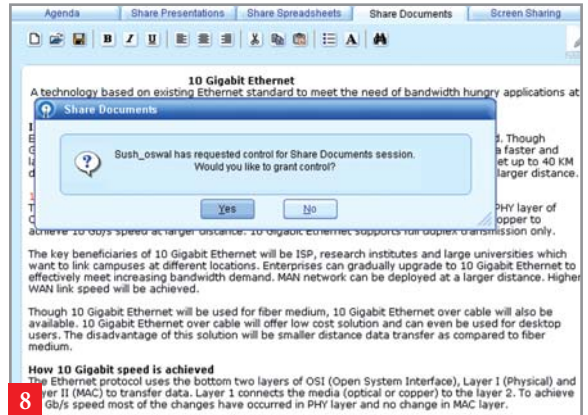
Agenda | Share Presentations | Share Spreadsheets | Share Documents | Screen Sharing

B I U A

10 Gigabit Ethernet
A technology based on existing Ethernet standard to meet the need of bandwidth hungry applications at

Share Documents

Sush_oswal has requested control for Share Documents session.
Would you like to grant control?

Yes No

I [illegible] d. Though
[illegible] a faster and
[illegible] et up to 40 KM
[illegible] larger distance.

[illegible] PHY layer of
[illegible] copper to
achieve 10 Gb/s speed at larger distance. 10 Gigabit Ethernet supports full duplex transmission only.

The key beneficiaries of 10 Gigabit Ethernet will be ISP, research institutes and large universities which want to link campuses at different locations. Enterprises can gradually upgrade to 10 Gigabit Ethernet to effectively meet increasing bandwidth demand. MAN network can be deployed at a larger distance. Higher WAN link speed will be achieved.

Though 10 Gigabit Ethernet will be used for fiber medium, 10 Gigabit Ethernet over cable will also be available. 10 Gigabit Ethernet over cable will offer low cost solution and can even be used for desktop users. The disadvantage of this solution will be smaller distance data transfer as compared to fiber medium.

How 10 Gigabit speed is achieved
The Ethernet protocol uses the bottom two layers of OSI (Open System Interface), Layer I (Physical) and Layer II (MAC) to transfer data. Layer 1 connects the media (optical or copper) to the layer 2. To achieve Gb/s speed most of the changes have occurred in PHY layer and no change in MAC layer.

8